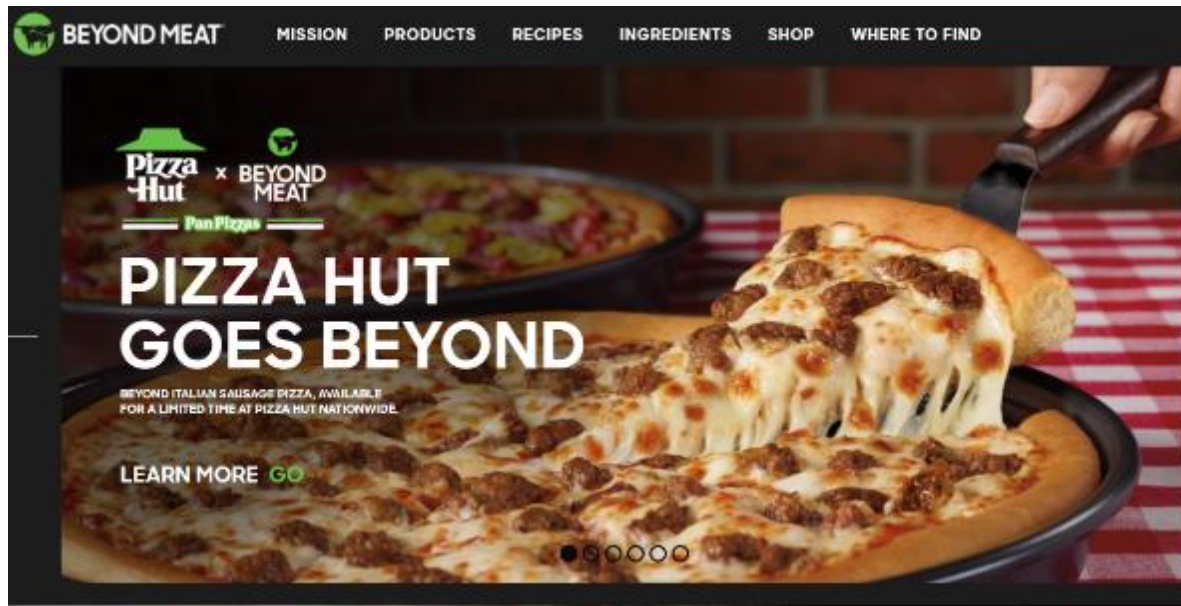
BEYOND MEAT MISSION PRODUCTS RECIPES INGREDIENTS SHOP WHERE TO FIND

Pizza Hut × BEYOND MEAT

Pan Pizzas

PIZZA HUT GOES BEYOND

BEYOND ITALIAN SAUSAGE PIZZA, AVAILABLE FOR A LIMITED TIME AT PIZZA HUT NATIONWIDE.

LEARN MORE GO